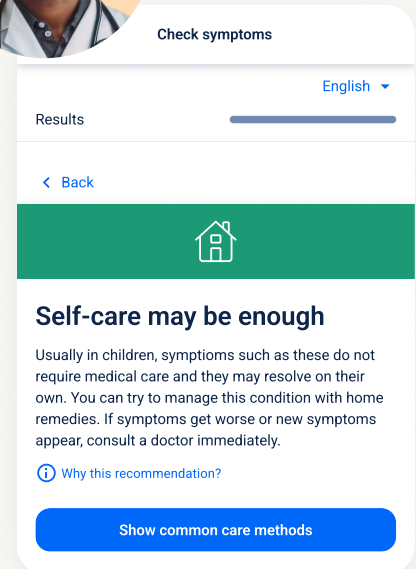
Check symptoms

English

Results

Back

Self-care may be enough

Usually in children, symptioms such as these do not require medical care and they may resolve on their own. You can try to manage this condition with home remedies. If symptoms get worse or new symptoms appear, consult a doctor immediately.

Why this recommendation?

Show common care methods